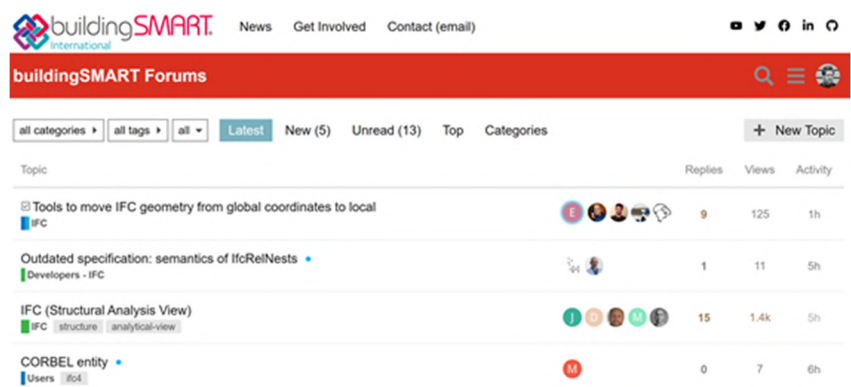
buildingSMART International

News Get Involved Contact (email)

buildingSMART Forums

all categories ▸ all tags ▸ all ▾ Latest New (5) Unread (13) Top Categories + New Topic

| Topic | | Replies | Views | Activity |
|---|---|---|---|---|
| Tools to move IFC geometry from global coordinates to local<br>IFC | E | 9 | 125 | 1h |
| Outdated specification: semantics of IfcRelNests<br>Developers - IFC | | 1 | 11 | 5h |
| IFC (Structural Analysis View)<br>IFC structure analytical-view | J D M | 15 | 1.4k | 5h |
| CORBEL entity<br>Users ifc4 | M | 0 | 7 | 6h |